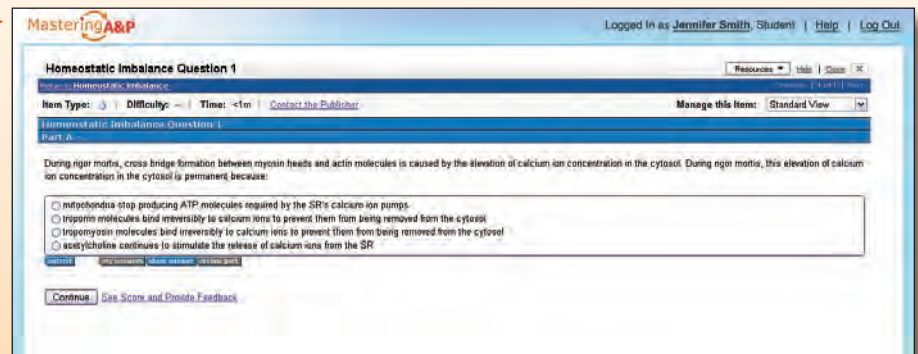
MasteringA&P

Logged in as Jennifer Smith, Student | Help | Log Out

Homeostatic Imbalance Question 1

Resources ▾ | Help | Close ✕

Return to Homeostatic Imbalance

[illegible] | 1 of 1 | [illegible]

Item Type: | Difficulty: -- | Time: <1m | Contact the Publisher

Manage this Item: Standard View

Homeostatic Imbalance Question 1

Part A

During rigor mortis, cross bridge formation between myosin heads and actin molecules is caused by the elevation of calcium ion concentration in the cytosol. During rigor mortis, this elevation of calcium ion concentration in the cytosol is permanent because:

mitochondria stop producing ATP molecules required by the SR's calcium ion pumps

troponin molecules bind irreversibly to calcium ions to prevent them from being removed from the cytosol

tropomyosin molecules bind irreversibly to calcium ions to prevent them from being removed from the cytosol

acetylcholine continues to stimulate the release of calcium ions from the SR

Submit | My Answers | Show Answer | Review Part

Continue | See Score and Provide Feedback